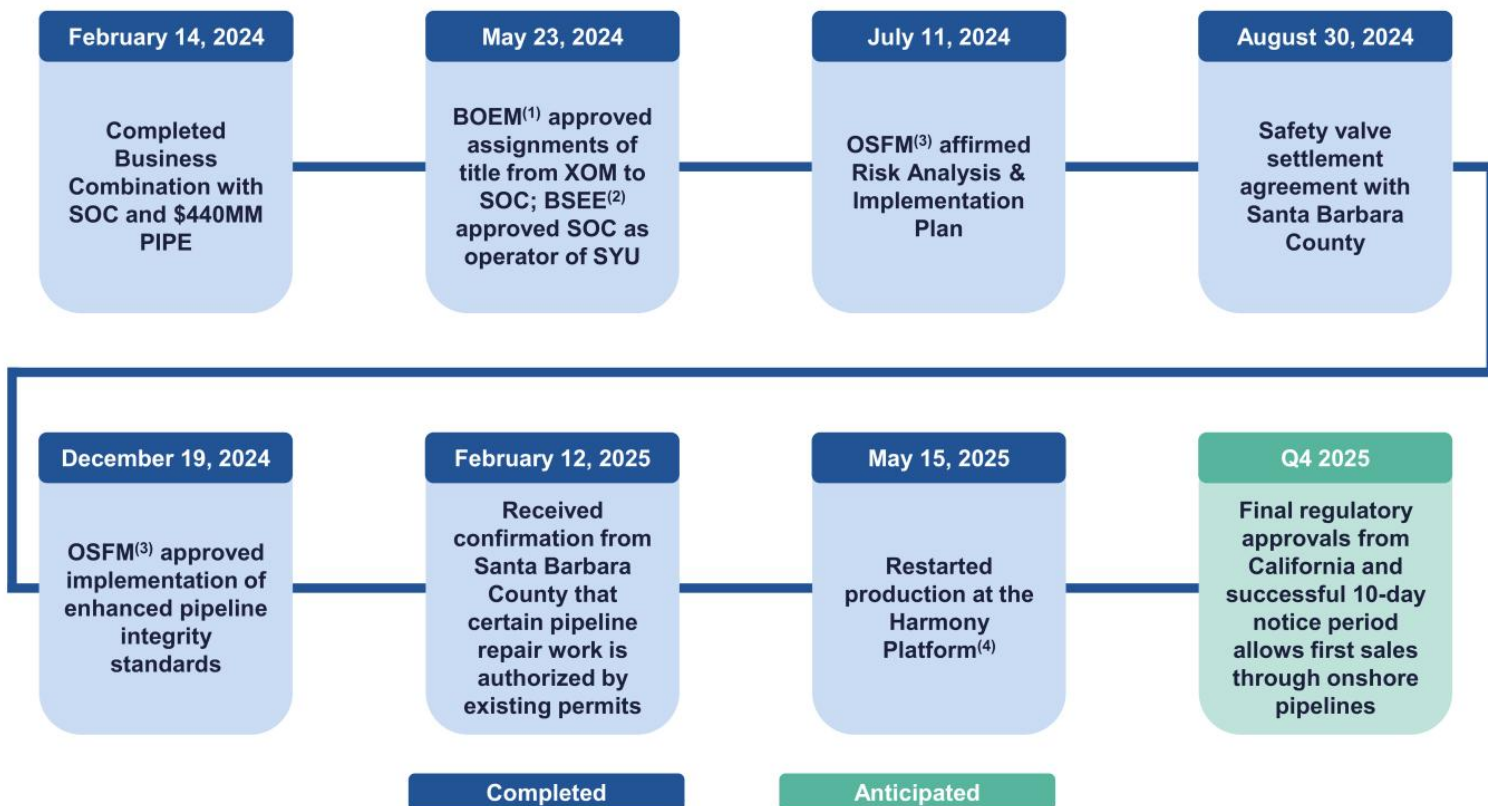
February 14, 2024

Completed Business Combination with SOC and \$440MM PIPE

May 23, 2024

BOEM$^{(1)}$ approved assignments of title from XOM to SOC; BSEE$^{(2)}$ approved SOC as operator of SYU

July 11, 2024

OSFM$^{(3)}$ affirmed Risk Analysis & Implementation Plan

August 30, 2024

Safety valve settlement agreement with Santa Barbara County

December 19, 2024

OSFM$^{(3)}$ approved implementation of enhanced pipeline integrity standards

February 12, 2025

Received confirmation from Santa Barbara County that certain pipeline repair work is authorized by existing permits

May 15, 2025

Restarted production at the Harmony Platform$^{(4)}$

Q4 2025

Final regulatory approvals from California and successful 10-day notice period allows first sales through onshore pipelines

Completed

Anticipated